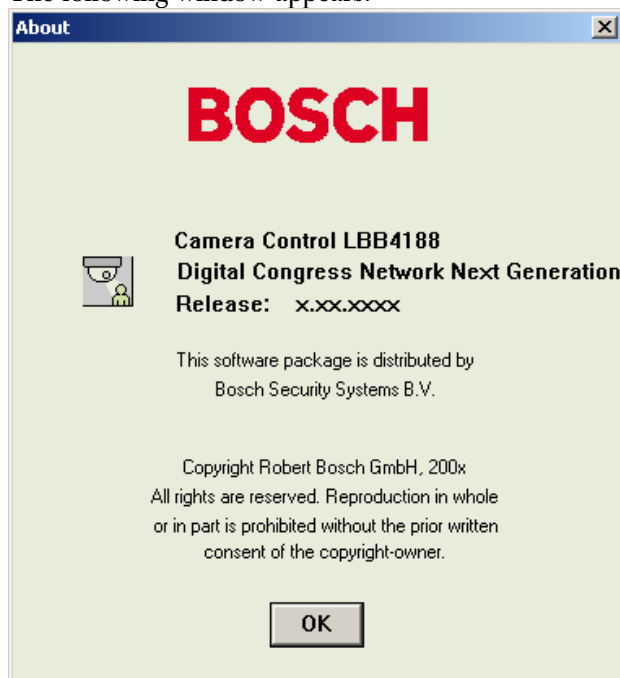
About

BOSCH

Camera Control LBB4188
Digital Congress Network Next Generation
Release: x.xx.xxxx

This software package is distributed by Bosch Security Systems B.V.

Copyright Robert Bosch GmbH, 200x
All rights are reserved. Reproduction in whole or in part is prohibited without the prior written consent of the copyright-owner.

OK